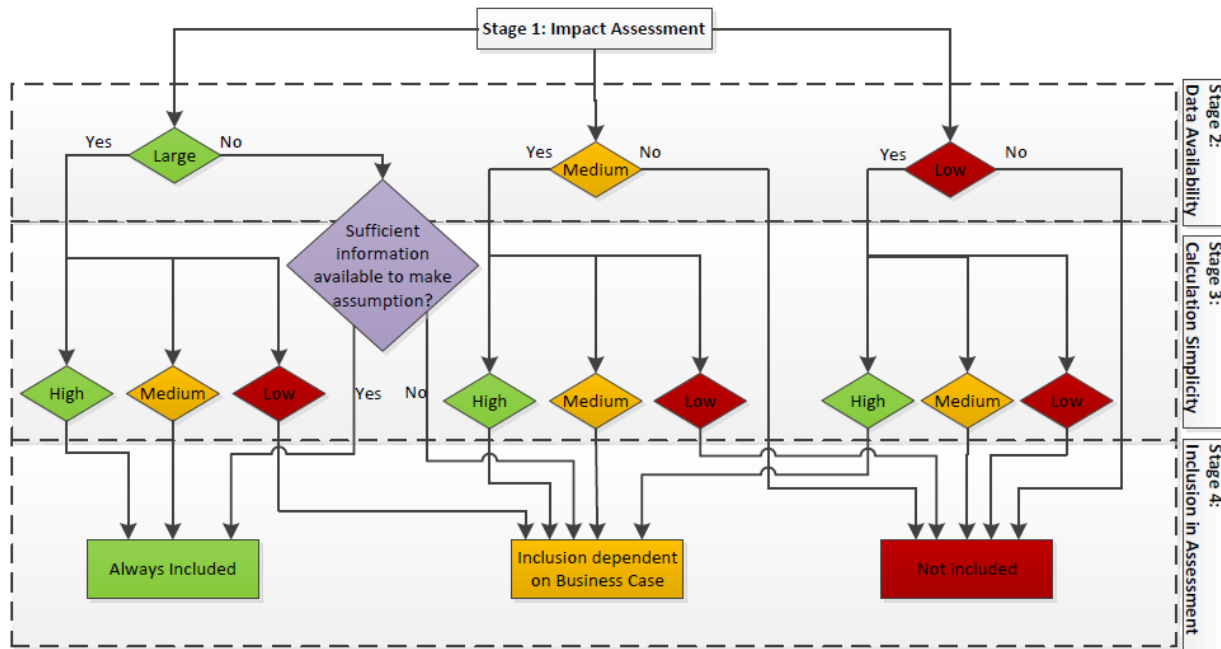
Stage 1: Impact Assessment

Stage 2: Data Availability

Large
Yes
No

Medium
Yes
No

Low
Yes
No

Stage 3: Calculation Simplicity

Sufficient information available to make assumption?
Yes
No

High
Medium
Low

High
Medium
Low

High
Medium
Low

Stage 4: Inclusion in Assessment

Always Included

Inclusion dependent on Business Case

Not Included